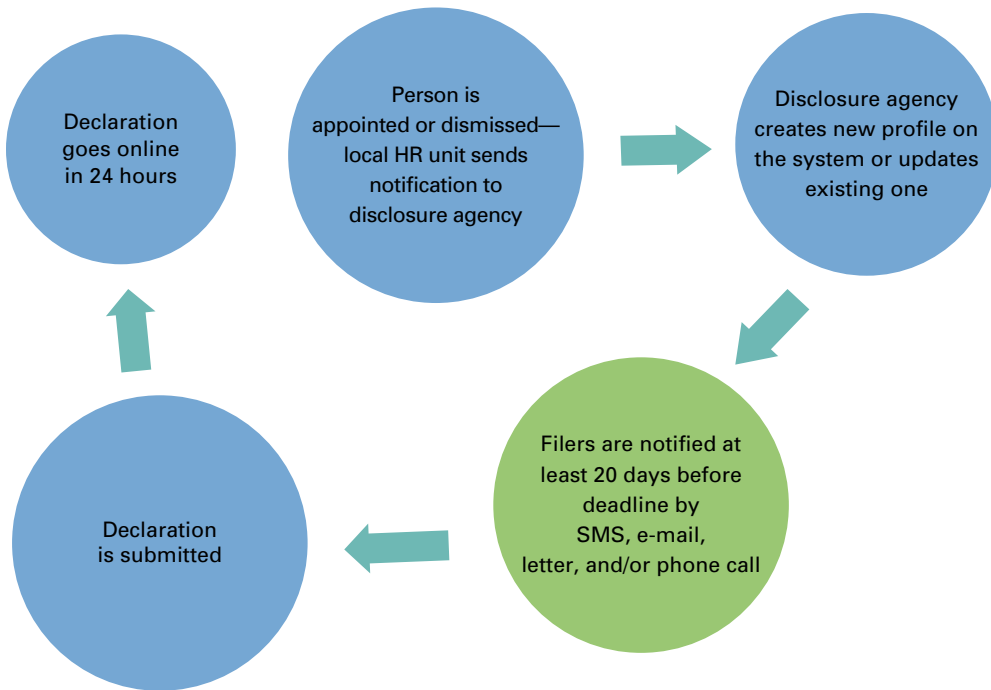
Person is appointed or dismissed—local HR unit sends notification to disclosure agency

Disclosure agency creates new profile on the system or updates existing one

Filers are notified at least 20 days before deadline by SMS, e-mail, letter, and/or phone call

Declaration is submitted

Declaration goes online in 24 hours